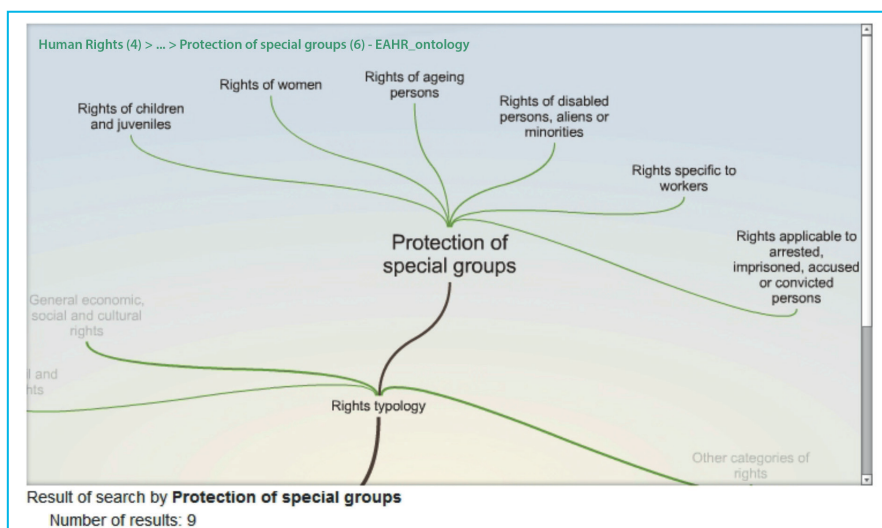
Human Rights (4) > ... > Protection of special groups (6) - EAHR_ontology

Rights of women

Rights of ageing persons

Rights of children and juveniles

Rights of disabled persons, aliens or minorities

Rights specific to workers

Protection of special groups

Rights applicable to arrested, imprisoned, accused or convicted persons

General economic, social and cultural rights

l and hts

Rights typology

Other categories of rights

Result of search by **Protection of special groups**

Number of results: 9